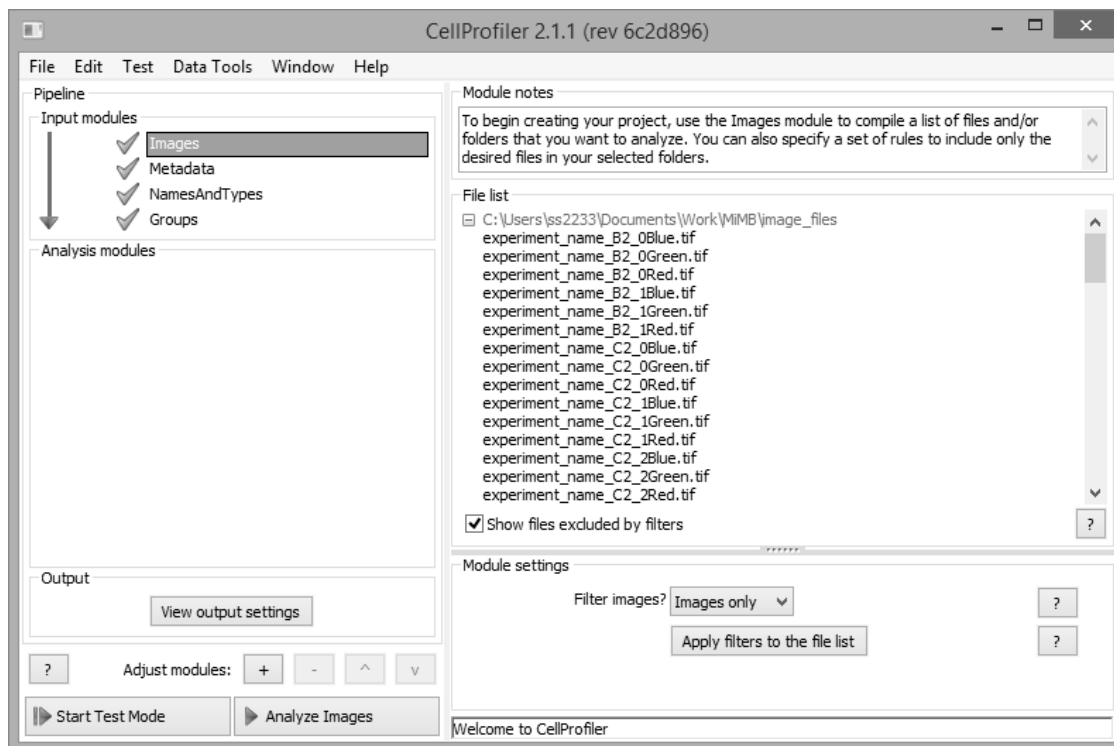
CellProfiler 2.1.1 (rev 6c2d896)

File Edit Test Data Tools Window Help

Pipeline

Input modules

Images
Metadata
NamesAndTypes
Groups

Analysis modules

Output

View output settings

? Adjust modules: + - ^ v

Start Test Mode

Analyze Images

Module notes

To begin creating your project, use the Images module to compile a list of files and/or folders that you want to analyze. You can also specify a set of rules to include only the desired files in your selected folders.

File list

C:\Users\ss2233\Documents\Work\MiMB\image_files
experiment_name_B2_0Blue.tif
experiment_name_B2_0Green.tif
experiment_name_B2_0Red.tif
experiment_name_B2_1Blue.tif
experiment_name_B2_1Green.tif
experiment_name_B2_1Red.tif
experiment_name_C2_0Blue.tif
experiment_name_C2_0Green.tif
experiment_name_C2_0Red.tif
experiment_name_C2_1Blue.tif
experiment_name_C2_1Green.tif
experiment_name_C2_1Red.tif
experiment_name_C2_2Blue.tif
experiment_name_C2_2Green.tif
experiment_name_C2_2Red.tif

Show files excluded by filters ?

Module settings

Filter images? Images only ?

Apply filters to the file list ?

Welcome to CellProfiler